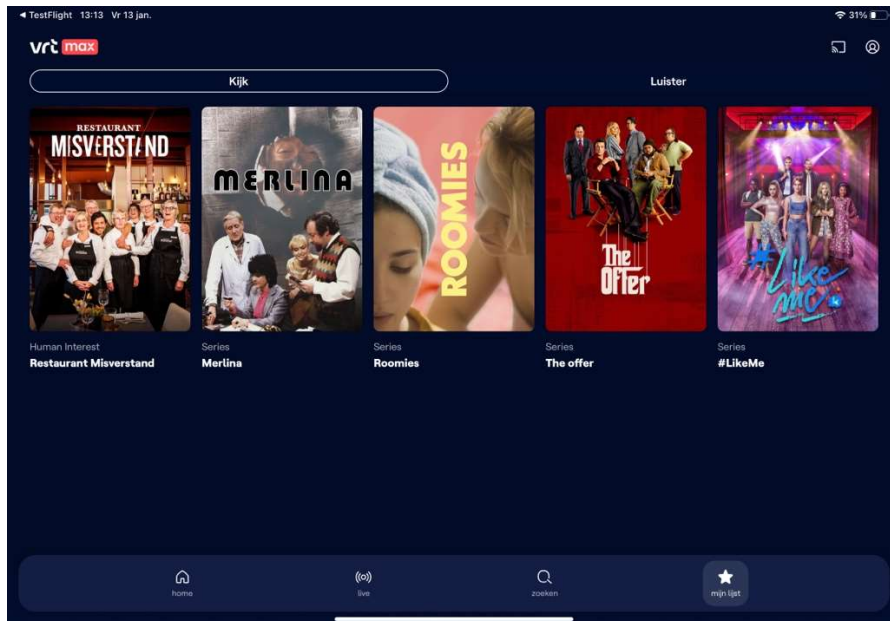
◄ TestFlight 13:13 Vr 13 jan.

31%

vrt max

Kijk

Luister

RESTAURANT MISVERSTAND

MERLINA

ROOMIES

The Offer

Like me

Human Interest
Restaurant Misverstand

Series
Merlina

Series
Roomies

Series
The offer

Series
#LikeMe

home

live

zoeken

mijn lijst